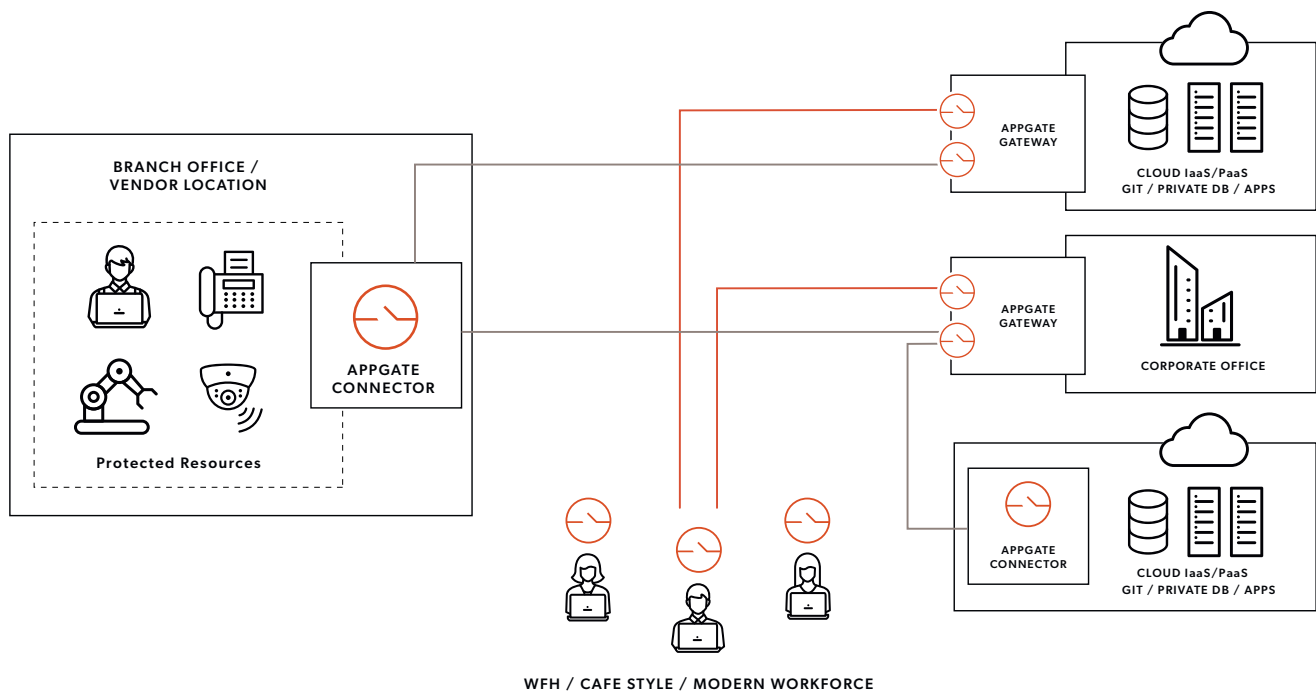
BRANCH OFFICE / VENDOR LOCATION

Protected Resources

APPGATE CONNECTOR

APPGATE GATEWAY

CLOUD IaaS/PaaS GIT / PRIVATE DB / APPS

APPGATE GATEWAY

CORPORATE OFFICE

APPGATE CONNECTOR

CLOUD IaaS/PaaS GIT / PRIVATE DB / APPS

WFH / CAFE STYLE / MODERN WORKFORCE